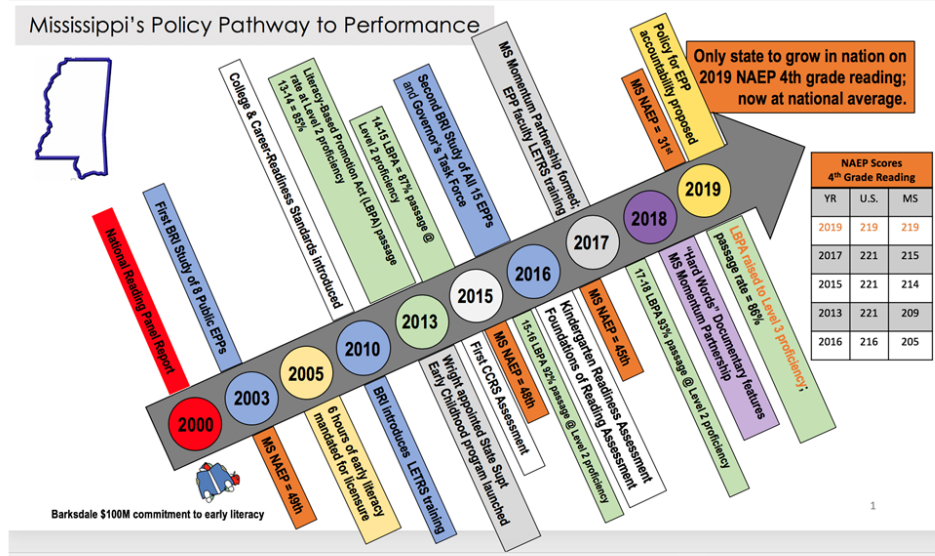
Mississippi's Policy Pathway to Performance

National Reading Panel Report

First BRI Study of 8 Public EPPs

College & Career-Readiness Standards introduced

Literacy-Based Promotion Act (LBPA) passage rate at Level 2 proficiency 13-14 = 85%

14-15 LBPA = 87% passage @ Level 2 proficiency

Second BRI Study of All 15 EPPs and Governor's Task Force

MS Momentum Partnership formed: EPP faculty LETRS training

MS NAEP = 31st

Policy for EPP accountability proposed

Only state to grow in nation on 2019 NAEP 4th grade reading; now at national average.

2000

2003

2005

2010

2013

2015

2016

2017

2018

2019

MS NAEP = 49th

6 hours of early literacy mandated for licensure

BRI introduces LETRS training

Wright appointed State Supt Early Childhood program launched

First CCRS Assessment

MS NAEP = 48th

15-16 LBPA 92% passage @ Level 2 proficiency

Kindergarten Readiness Assessment Foundations of Reading Assessment

MS NAEP = 45th

17-18 LBPA 93% passage @ Level 2 proficiency

"Hard Words" Documentary features MS Momentum Partnership

LBPA raised to Level 3 proficiency; passage rate = 86%

NAEP Scores 4th Grade Reading

| YR | U.S. | MS |
|---|---|---|
| 2019 | 219 | 219 |
| 2017 | 221 | 215 |
| 2015 | 221 | 214 |
| 2013 | 221 | 209 |
| 2016 | 216 | 205 |

Barksdale $100M commitment to early literacy

1